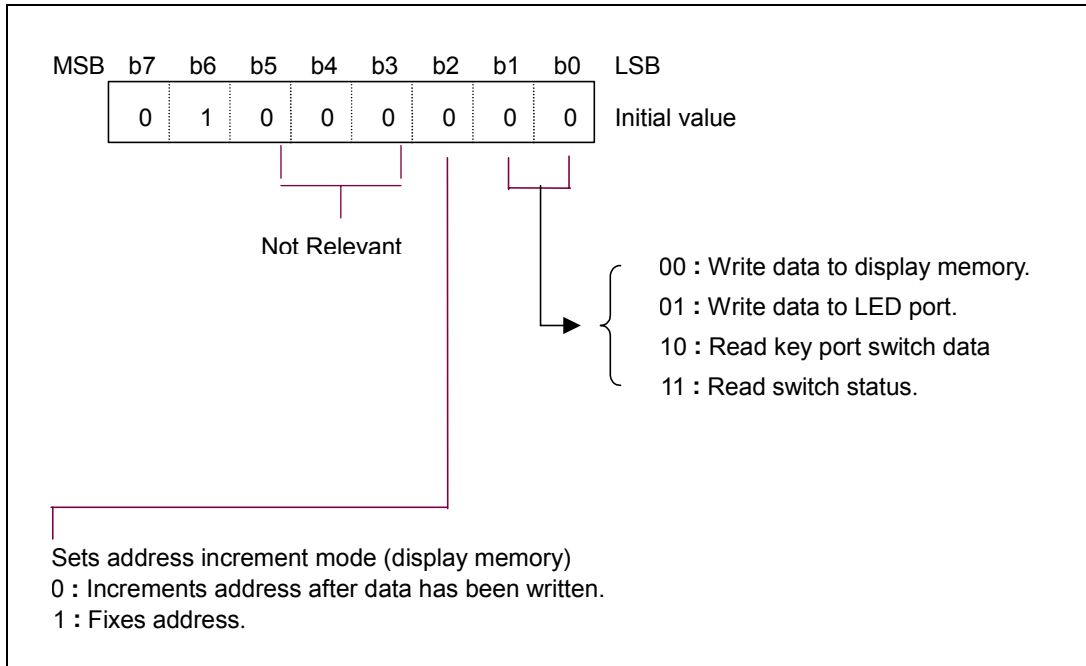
MSB b7 b6 b5 b4 b3 b2 b1 b0 LSB

| 0 | 1 | 0 | 0 | 0 | 0 | 0 | 0 |
|---|---|---|---|---|---|---|---|

Initial value

Not Relevant

00 : Write data to display memory.
01 : Write data to LED port.
10 : Read key port switch data
11 : Read switch status.

Sets address increment mode (display memory)
0 : Increments address after data has been written.
1 : Fixes address.